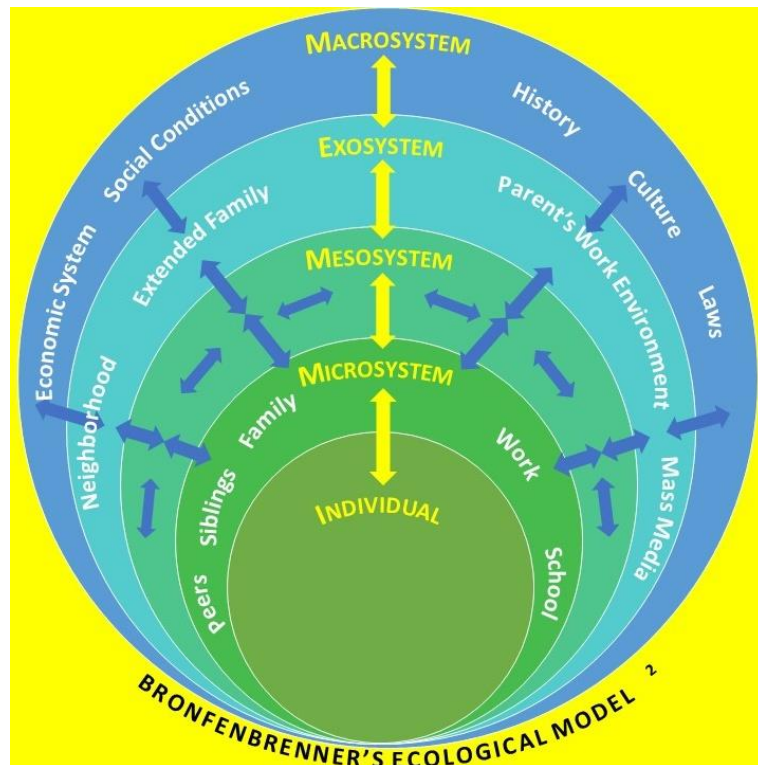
MACROSYSTEM

Social Conditions

History

EXOSYSTEM

Economic System

Extended Family

Parent's Work Environment

Culture

MESOSYSTEM

Laws

Neighborhood

MICROSYSTEM

Family

Work

Siblings

Peers

INDIVIDUAL

School

Mass Media

BRONFENBRENNER'S ECOLOGICAL MODEL $^2$